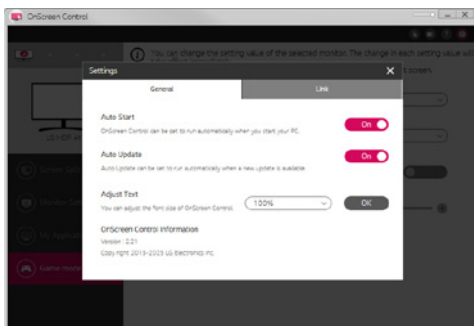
OnScreen Control

You can change the setting value of the selected monitor. The change in each setting value may

Settings

General

Link

Auto Start

OnScreen Control can be set to run automatically when you start your PC.

On

Auto Update

Auto Update can be set to run automatically when a new update is available.

On

Adjust Text

You can adjust the font size of OnScreen Control.

100%

OK

OnScreen Control Information

Version : 2.21

Copyright 2015-2019 LG Electronics Inc.

Game mode